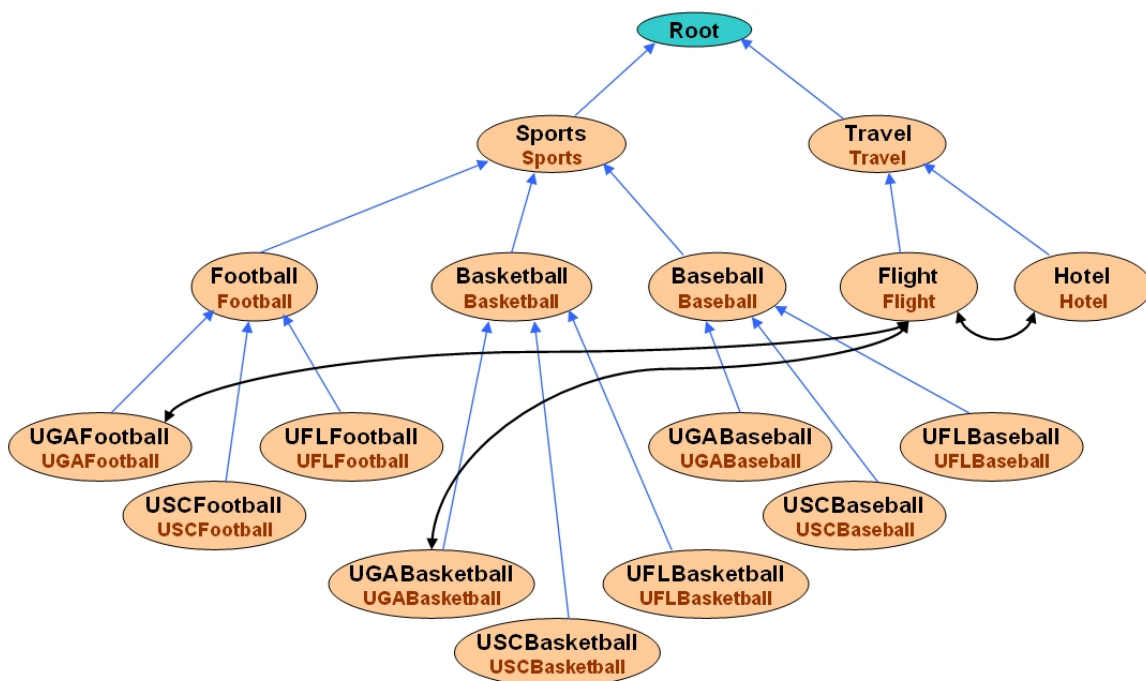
Root

Sports
Sports

Travel
Travel

Football
Football

Basketball
Basketball

Baseball
Baseball

Flight
Flight

Hotel
Hotel

UGAFootball
UGAFootball

UFLFootball
UFLFootball

UGABaseball
UGABaseball

UFLBaseball
UFLBaseball

USCFootball
USCFootball

USCBaseball
USCBaseball

UGABasketball
UGABasketball

UFLBasketball
UFLBasketball

USCBasketball
USCBasketball